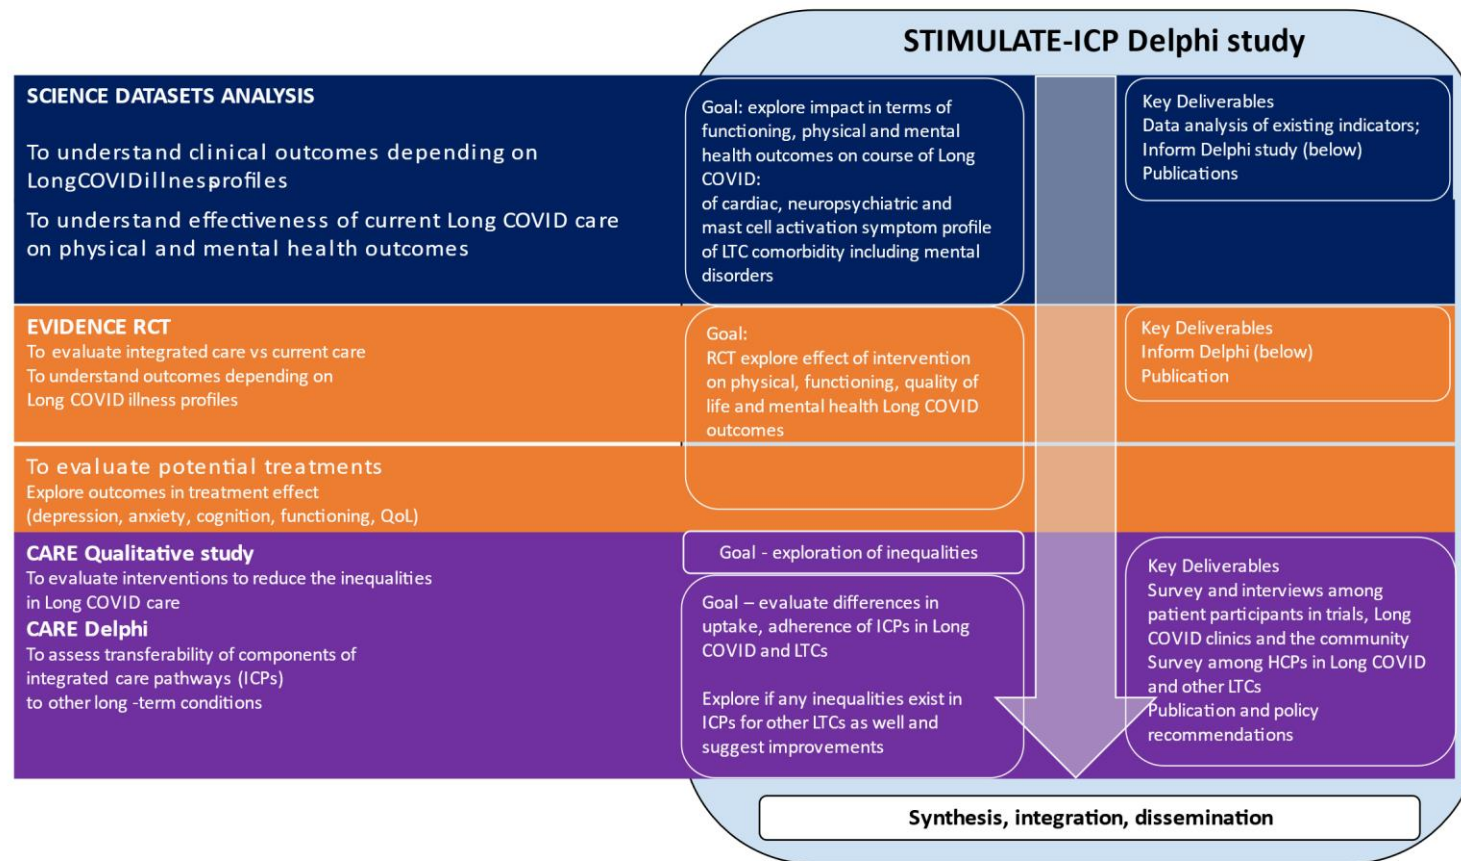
STIMULATE-ICP Delphi study

SCIENCE DATASETS ANALYSIS

To understand clinical outcomes depending on LongCOVIDillnessprofiles

To understand effectiveness of current Long COVID care on physical and mental health outcomes

Goal: explore impact in terms of functioning, physical and mental health outcomes on course of Long COVID:
of cardiac, neuropsychiatric and mast cell activation symptom profile
of LTC comorbidity including mental disorders

Key Deliverables
Data analysis of existing indicators;
Inform Delphi study (below)
Publications

EVIDENCE RCT
To evaluate integrated care vs current care
To understand outcomes depending on Long COVID illness profiles

Goal:
RCT explore effect of intervention on physical, functioning, quality of life and mental health Long COVID outcomes

Key Deliverables
Inform Delphi (below)
Publication

To evaluate potential treatments
Explore outcomes in treatment effect (depression, anxiety, cognition, functioning, QoL)

CARE Qualitative study
To evaluate interventions to reduce the inequalities in Long COVID care
CARE Delphi
To assess transferability of components of integrated care pathways (ICPs) to other long -term conditions

Goal - exploration of inequalities

Goal – evaluate differences in uptake, adherence of ICPs in Long COVID and LTCs

Explore if any inequalities exist in ICPs for other LTCs as well and suggest improvements

Key Deliverables
Survey and interviews among patient participants in trials, Long COVID clinics and the community
Survey among HCPs in Long COVID and other LTCs
Publication and policy recommendations

Synthesis, integration, dissemination